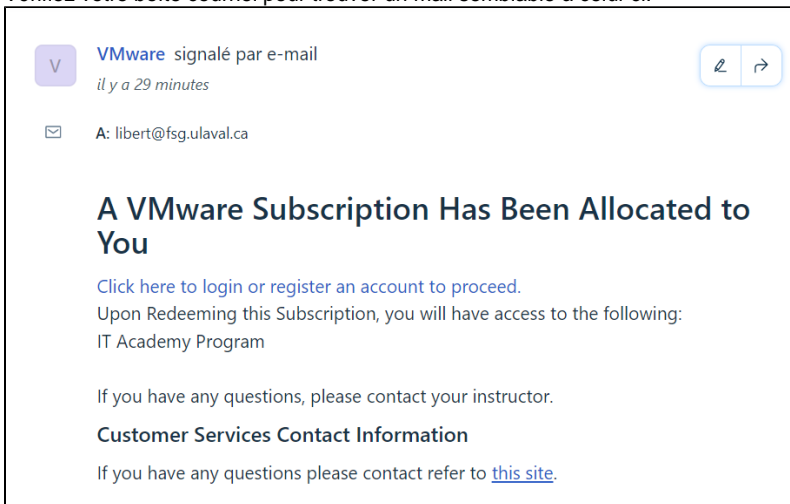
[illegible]

V

VMware signalé par e-mail
il y a 29 minutes

A: libert@fsg.ulaval.ca

A VMware Subscription Has Been Allocated to You

Click here to login or register an account to proceed.
Upon Redeeming this Subscription, you will have access to the following:
IT Academy Program

If you have any questions, please contact your instructor.

Customer Services Contact Information

If you have any questions please contact refer to this site.